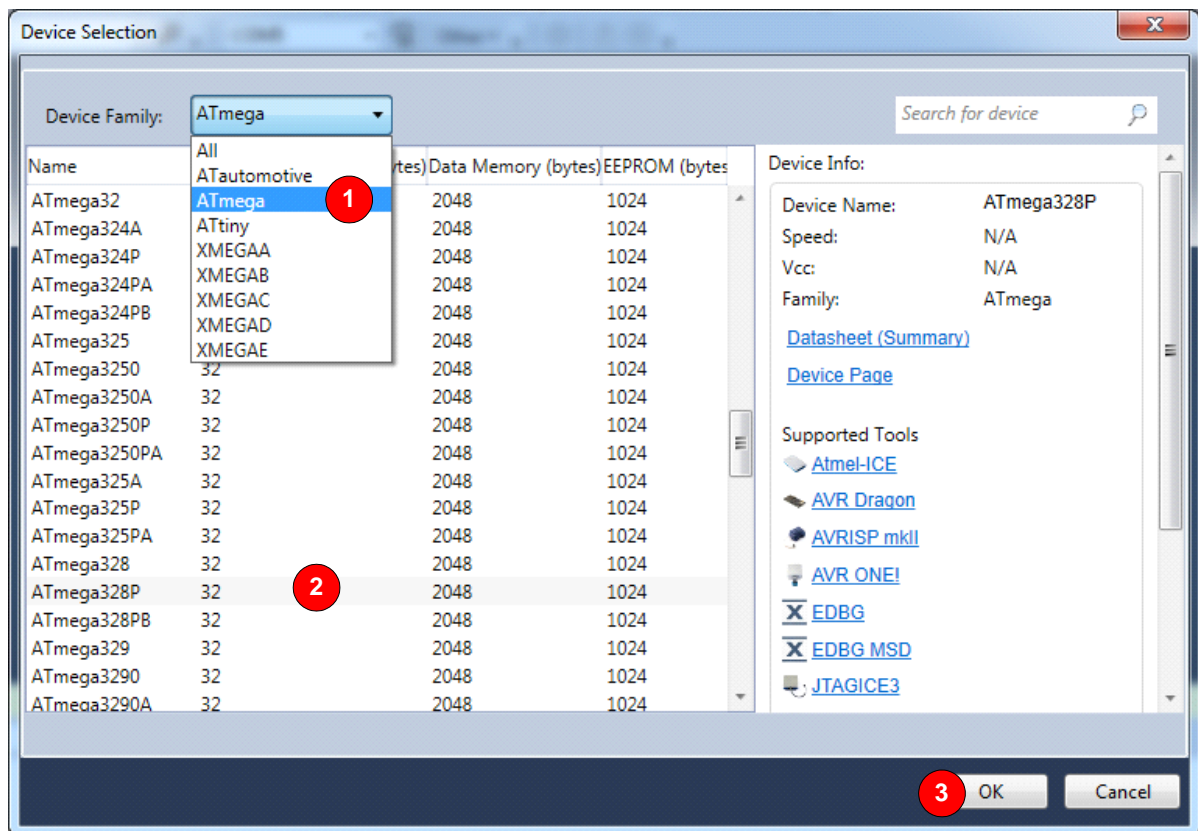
Device Selection

Device Family: ATmega

All
ATautomotive
ATmega
ATtiny
XMEGAA
XMEGAB
XMEGAC
XMEGAD
XMEGAE

1

Search for device

| Name | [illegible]tes) | Data Memory (bytes) | EEPROM (bytes |
|---|---|---|---|
| ATmega32 | | 2048 | 1024 |
| ATmega324A | | 2048 | 1024 |
| ATmega324P | | 2048 | 1024 |
| ATmega324PA | | 2048 | 1024 |
| ATmega324PB | | 2048 | 1024 |
| ATmega325 | | 2048 | 1024 |
| ATmega3250 | 32 | 2048 | 1024 |
| ATmega3250A | 32 | 2048 | 1024 |
| ATmega3250P | 32 | 2048 | 1024 |
| ATmega3250PA | 32 | 2048 | 1024 |
| ATmega325A | 32 | 2048 | 1024 |
| ATmega325P | 32 | 2048 | 1024 |
| ATmega325PA | 32 | 2048 | 1024 |
| ATmega328 | 32 | 2048 | 1024 |
| ATmega328P | 32 | 2048 | 1024 |
| ATmega328PB | 32 | 2048 | 1024 |
| ATmega329 | 32 | 2048 | 1024 |
| ATmega3290 | 32 | 2048 | 1024 |
| ATmega3290A | 32 | 2048 | 1024 |

2

Device Info:

Device Name: ATmega328P
Speed: N/A
Vcc: N/A
Family: ATmega

Datasheet (Summary)

Device Page

Supported Tools
Atmel-ICE
AVR Dragon
AVRISP mkII
AVR ONE!
EDBG
EDBG MSD
JTAGICE3

3 OK Cancel